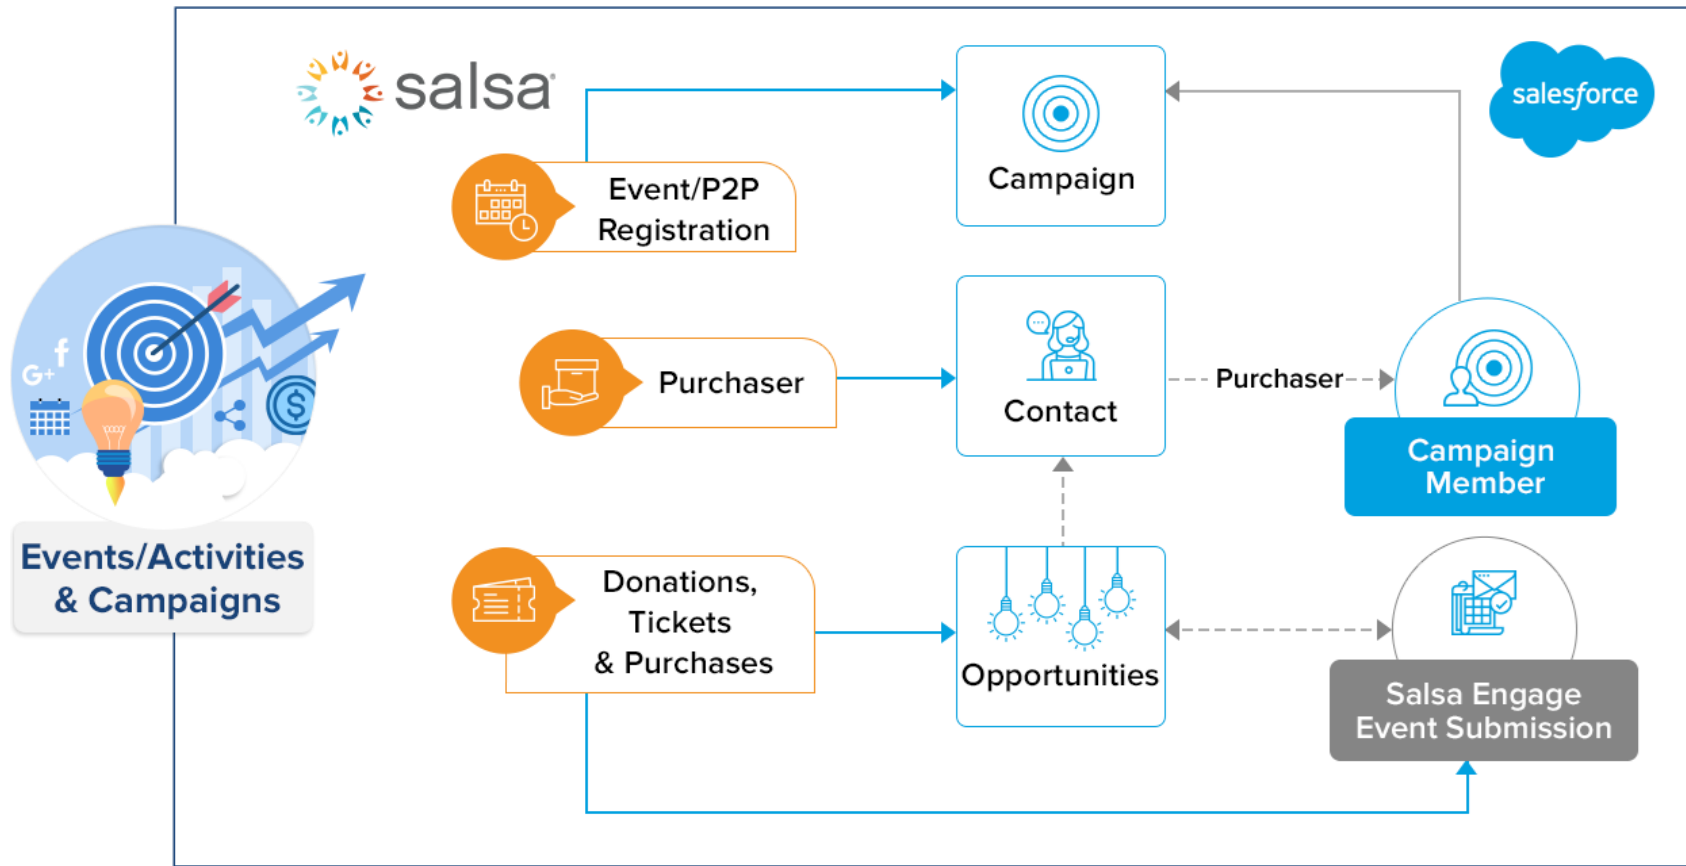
salsa

salesforce

Event/P2P Registration

Campaign

Purchaser

Contact

Purchaser

Campaign Member

Events/Activities & Campaigns

Donations, Tickets & Purchases

Opportunities

Salsa Engage Event Submission